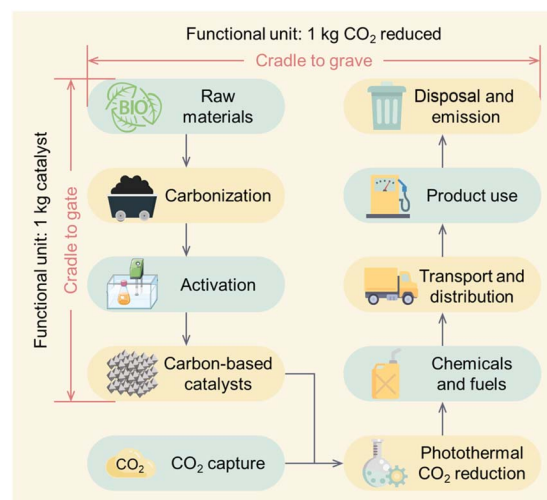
Functional unit: 1 kg $CO_2$ reduced

Cradle to grave

Functional unit: 1 kg catalyst

Cradle to gate

BIO

Raw materials

Carbonization

Activation

Carbon-based catalysts

$CO_2$

$CO_2$ capture

Disposal and emission

Product use

Transport and distribution

Chemicals and fuels

Photothermal $CO_2$ reduction